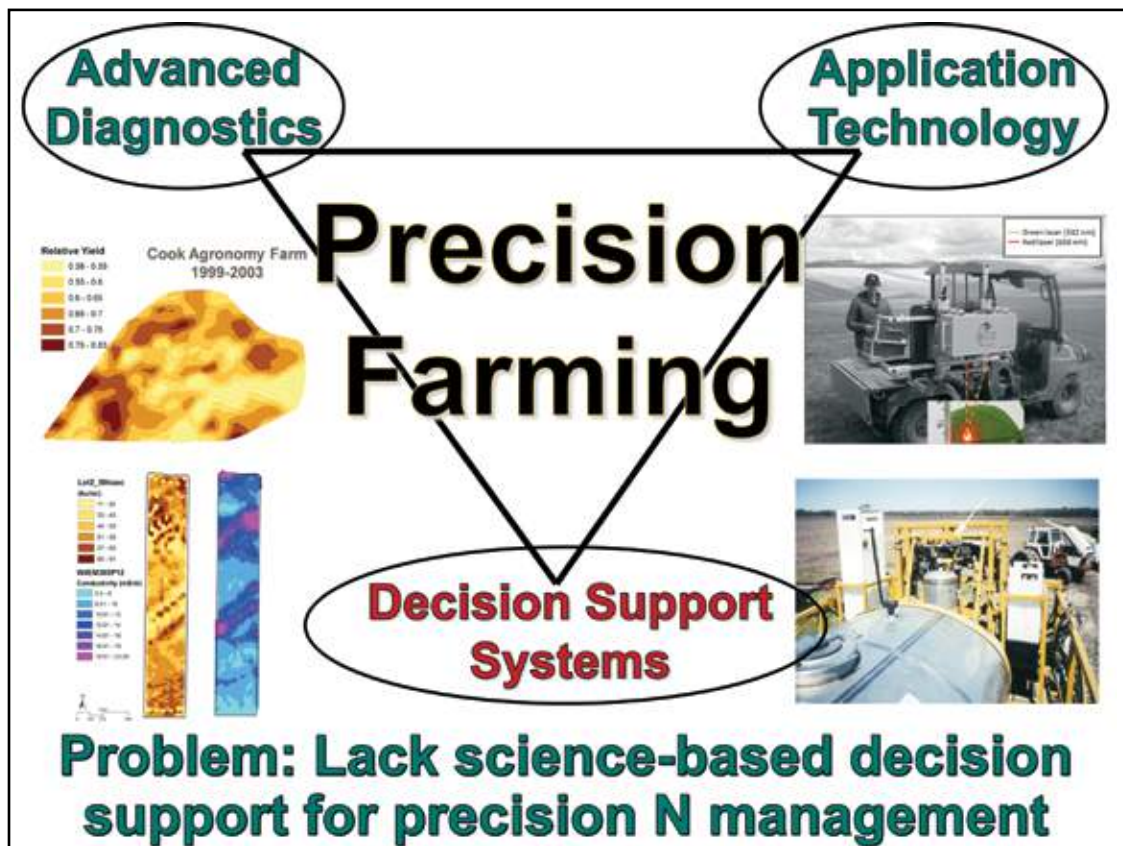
Advanced Diagnostics

Application Technology

Precision Farming

Relative Yield
0.38 - 0.55
0.55 - 0.6
0.6 - 0.65
0.65 - 0.7
0.7 - 0.75
0.75 - 0.85

Cook Agronomy Farm
1999-2003

Green laser (532 nm)
Red laser (658 nm)

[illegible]

Decision Support Systems

Problem: Lack science-based decision support for precision N management